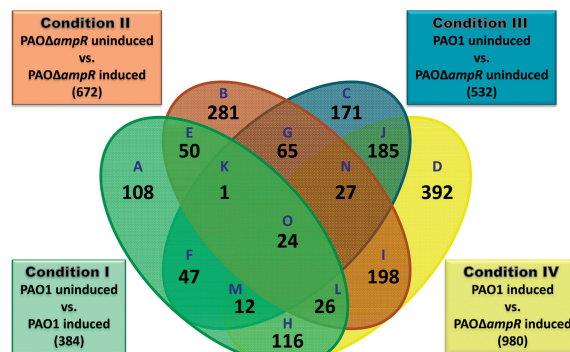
Condition II
PAOΔ*ampR* uninduced
vs.
PAOΔ*ampR* induced
(672)

Condition III
PAO1 uninduced
vs.
PAOΔ*ampR* uninduced
(532)

B
281

C
171

E
50

G
65

J
185

A
108

K
1

N
27

D
392

O
24

F
47

I
198

M
12

L
26

H
116

Condition I
PAO1 uninduced
vs.
PAO1 induced
(384)

Condition IV
PAO1 induced
vs.
PAOΔ*ampR* induced
(980)